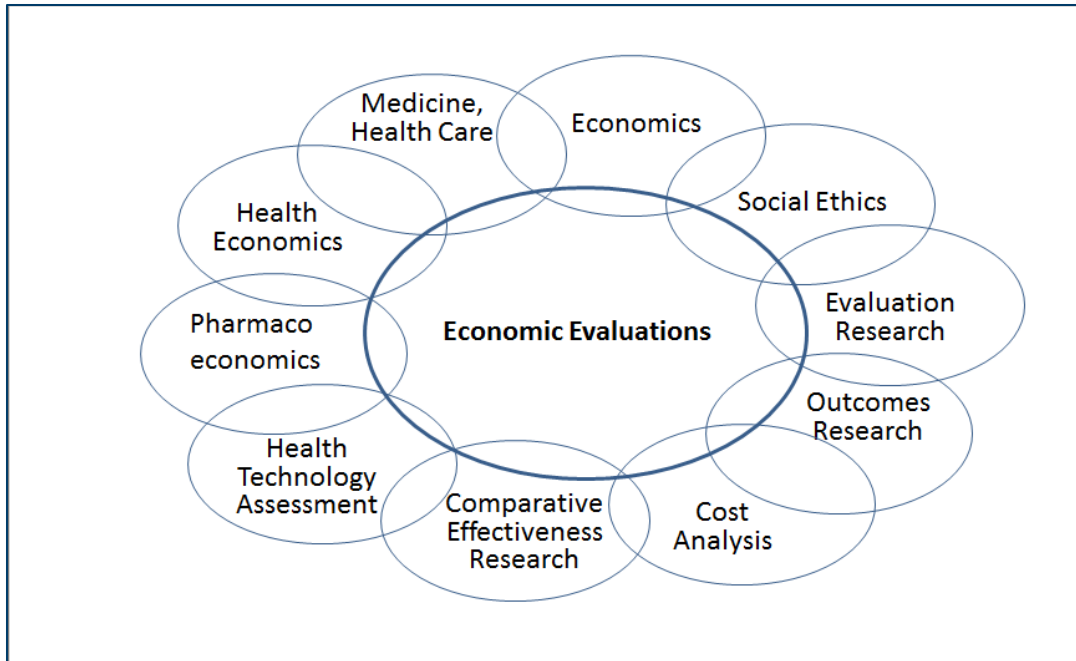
Medicine, Health Care

Economics

Social Ethics

Health Economics

Evaluation Research

Economic Evaluations

Pharmaco economics

Outcomes Research

Health Technology Assessment

Comparative Effectiveness Research

Cost Analysis